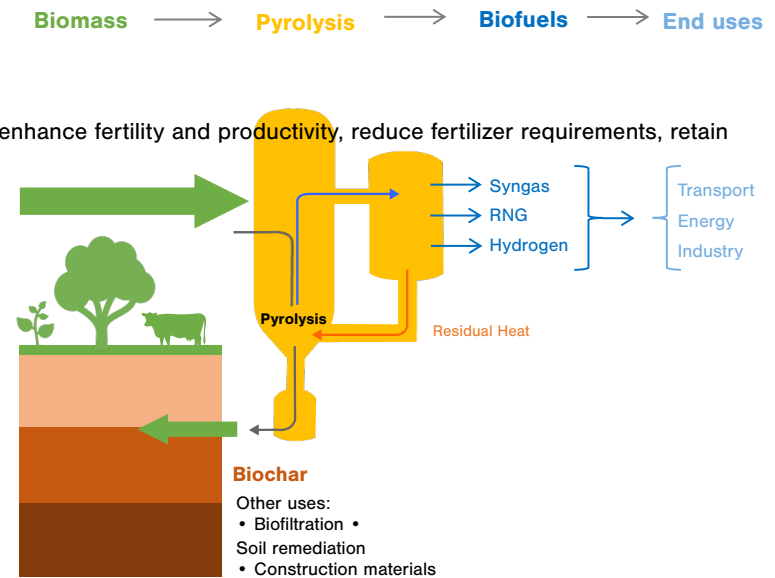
Biomass → Pyrolysis → Biofuels → End uses

enhance fertility and productivity, reduce fertilizer requirements, retain

Syngas
RNG
Hydrogen

Transport
Energy
Industry

Pyrolysis

Residual Heat

Biochar

Other uses:
• Biofiltration •
Soil remediation
• Construction materials